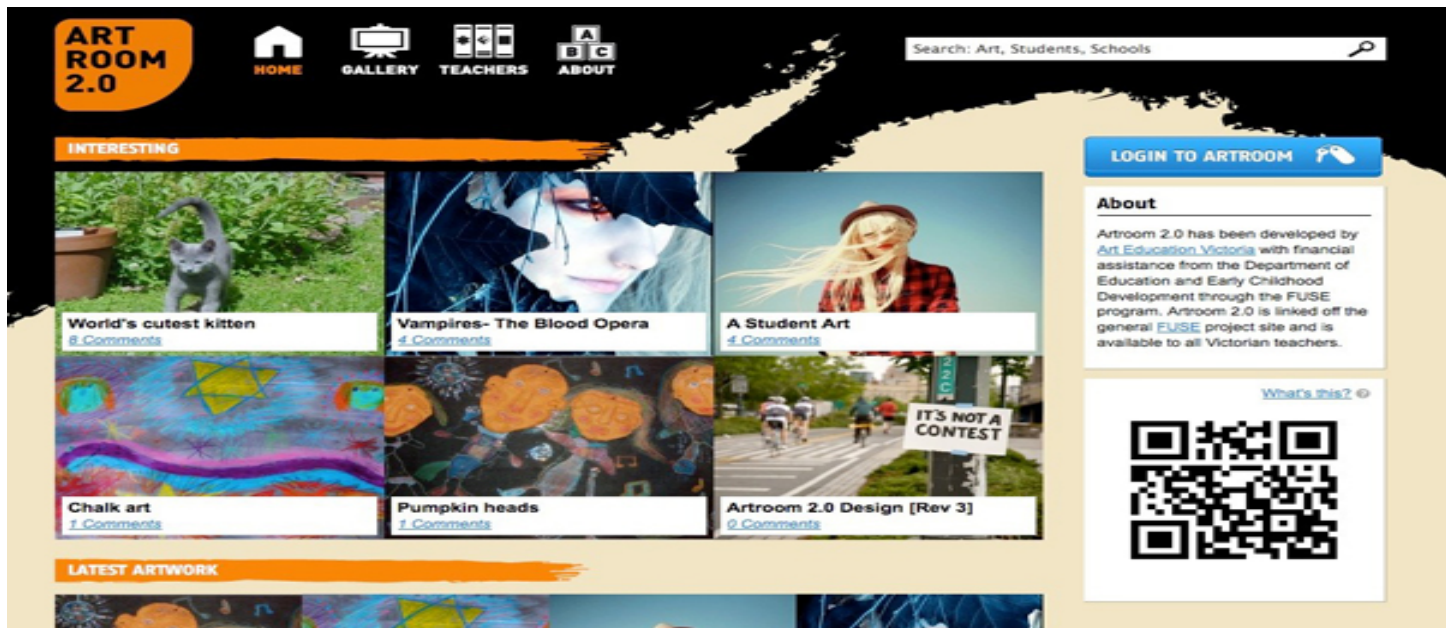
ART ROOM 2.0

HOME GALLERY TEACHERS ABOUT

A B C

Search: Art, Students, Schools

INTERESTING

World's cutest kitten
8 Comments

Vampires- The Blood Opera
4 Comments

A Student Art
4 Comments

Chalk art
1 Comments

Pumpkin heads
1 Comments

IT'S NOT A CONTEST

Artroom 2.0 Design [Rev 3]
0 Comments

LATEST ARTWORK

LOGIN TO ARTROOM

About

Artroom 2.0 has been developed by Art Education Victoria with financial assistance from the Department of Education and Early Childhood Development through the FUSE program. Artroom 2.0 is linked off the general FUSE project site and is available to all Victorian teachers.

What's this?